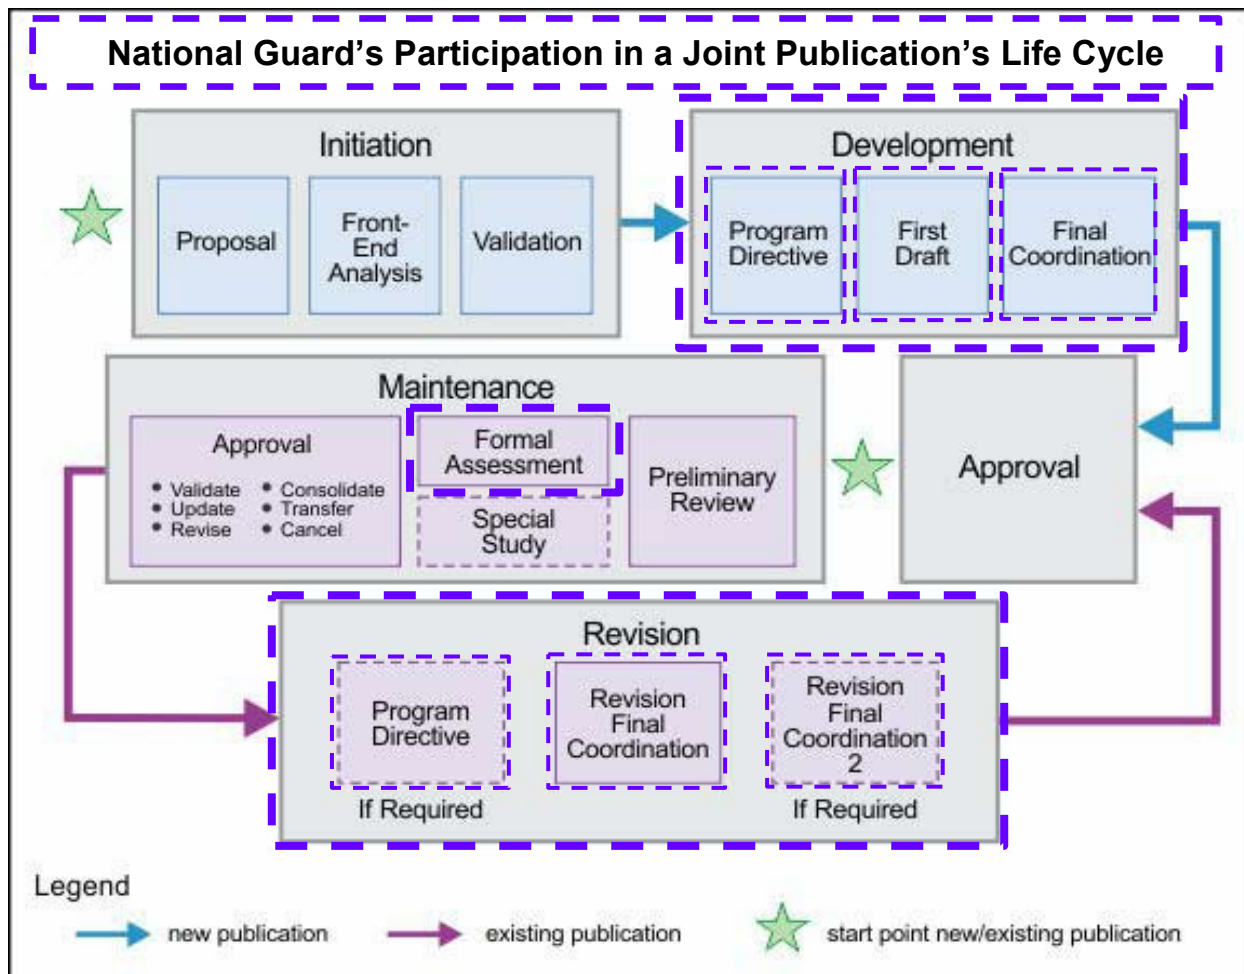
National Guard’s Participation in a Joint Publication’s Life Cycle

Initiation

Proposal

Front-End Analysis

Validation

Development

Program Directive

First Draft

Final Coordination

Maintenance

Approval

• Validate
• Update
• Revise

• Consolidate
• Transfer
• Cancel

Formal Assessment

Special Study

Preliminary Review

Approval

Revision

Program Directive

If Required

Revision Final Coordination

Revision Final Coordination 2

If Required

Legend

new publication

existing publication

start point new/existing publication